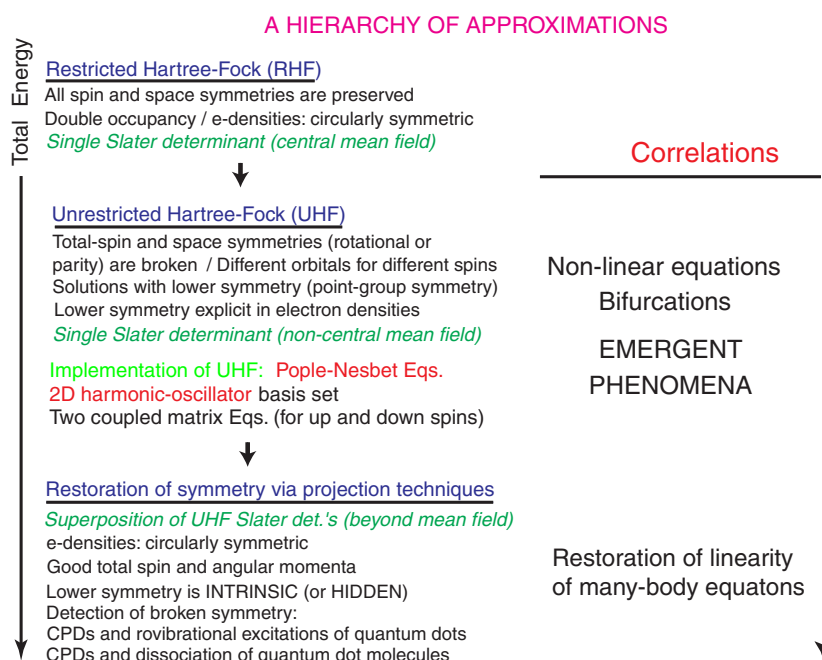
A HIERARCHY OF APPROXIMATIONS

Total Energy

Restricted Hartree-Fock (RHF)
All spin and space symmetries are preserved
Double occupancy / e-densities: circularly symmetric
Single Slater determinant (central mean field)

Correlations

Unrestricted Hartree-Fock (UHF)
Total-spin and space symmetries (rotational or parity) are broken / Different orbitals for different spins
Solutions with lower symmetry (point-group symmetry)
Lower symmetry explicit in electron densities
Single Slater determinant (non-central mean field)

Non-linear equations
Bifurcations

EMERGENT PHENOMENA

Implementation of UHF: Pople-Nesbet Eqs.
2D harmonic-oscillator basis set
Two coupled matrix Eqs. (for up and down spins)

Restoration of symmetry via projection techniques
Superposition of UHF Slater det.'s (beyond mean field)
e-densities: circularly symmetric
Good total spin and angular momenta
Lower symmetry is INTRINSIC (or HIDDEN)
Detection of broken symmetry:
CPDs and rovibrational excitations of quantum dots
CPDs and dissociation of quantum dot molecules

Restoration of linearity of many-body equatons